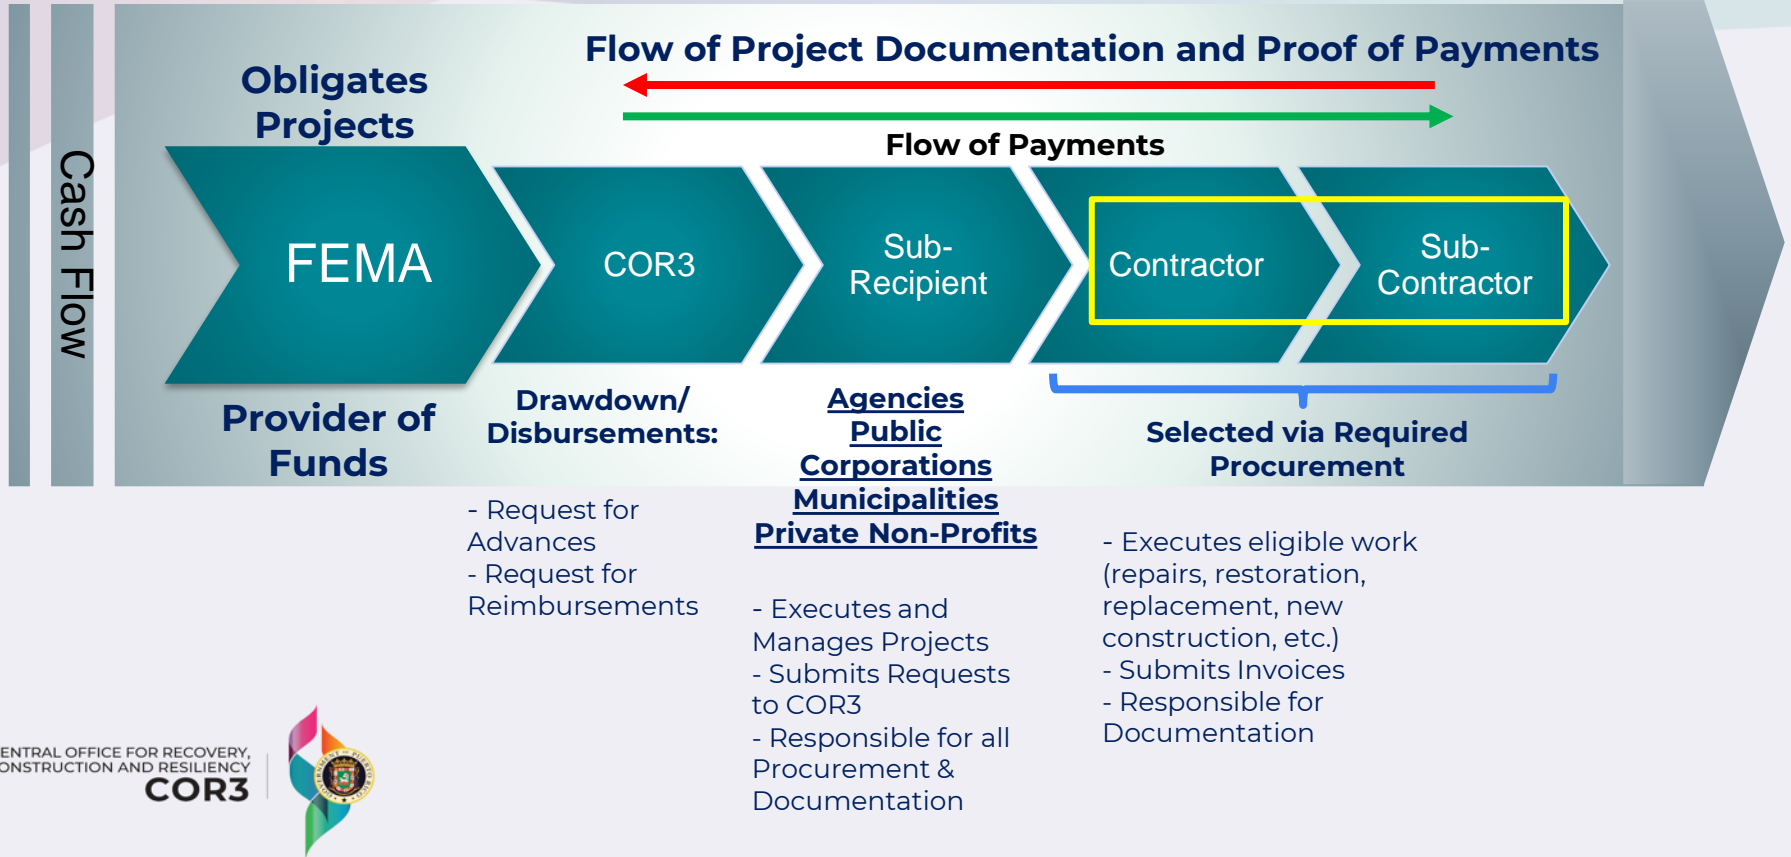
Cash Flow

Obligates Projects

Flow of Project Documentation and Proof of Payments

Flow of Payments

FEMA

COR3

Sub-Recipient

Contractor

Sub-Contractor

Provider of Funds

Drawdown/ Disbursements:

Agencies
Public Corporations
Municipalities
Private Non-Profits

Selected via Required Procurement

- Request for Advances
- Request for Reimbursements

- Executes and Manages Projects
- Submits Requests to COR3
- Responsible for all Procurement & Documentation

- Executes eligible work (repairs, restoration, replacement, new construction, etc.)
- Submits Invoices
- Responsible for Documentation

ENTRAL OFFICE FOR RECOVERY, ONSTRUCTION AND RESILIENCY
COR3